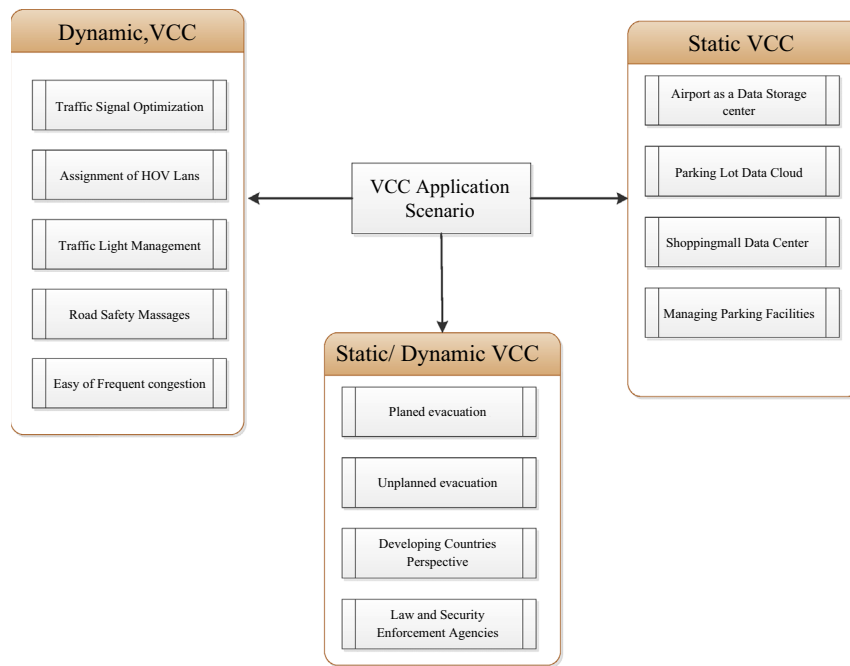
Dynamic,VCC

Traffic Signal Optimization

Assignment of HOV Lans

Traffic Light Management

Road Safety Massages

Easy of Frequent congestion

VCC Application Scenario

Static VCC

Airport as a Data Storage center

Parking Lot Data Cloud

Shoppingmall Data Center

Managing Parking Facilities

Static/ Dynamic VCC

Planed evacuation

Unplanned evacuation

Developing Countries Perspective

Law and Security Enforcement Agencies